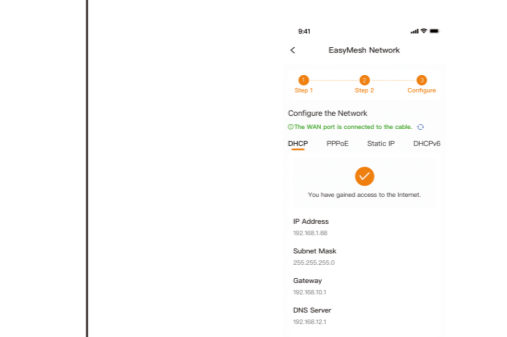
9:41

<

EasyMesh Network

1
Step 1

2
Step 2

3
Configure

Configure the Network

The WAN port is connected to the cable.

DHCP PPPoE Static IP DHCPv6

You have gained access to the Internet.

IP Address
192.168.1.88

Subnet Mask
255.255.255.0

Gateway
192.168.10.1

DNS Server
192.168.12.1